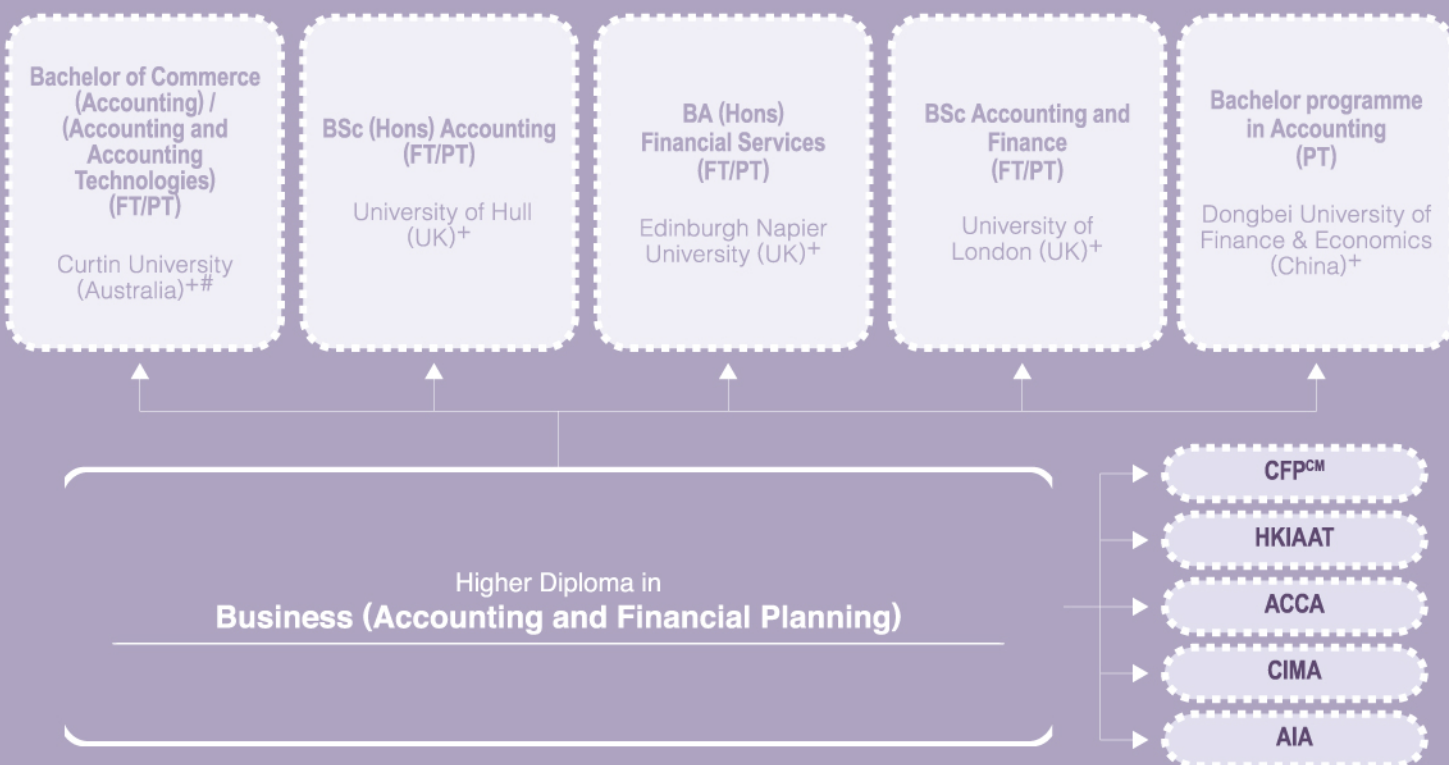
Bachelor of Commerce (Accounting) / (Accounting and Accounting Technologies) (FT/PT)

Curtin University (Australia)$^{+\#}$

BSc (Hons) Accounting (FT/PT)

University of Hull (UK)$^{+}$

BA (Hons) Financial Services (FT/PT)

Edinburgh Napier University (UK)$^{+}$

BSc Accounting and Finance (FT/PT)

University of London (UK)$^{+}$

Bachelor programme in Accounting (PT)

Dongbei University of Finance & Economics (China)$^{+}$

Higher Diploma in
Business (Accounting and Financial Planning)

CFP$^{CM}$

HKIAAT

ACCA

CIMA

AIA